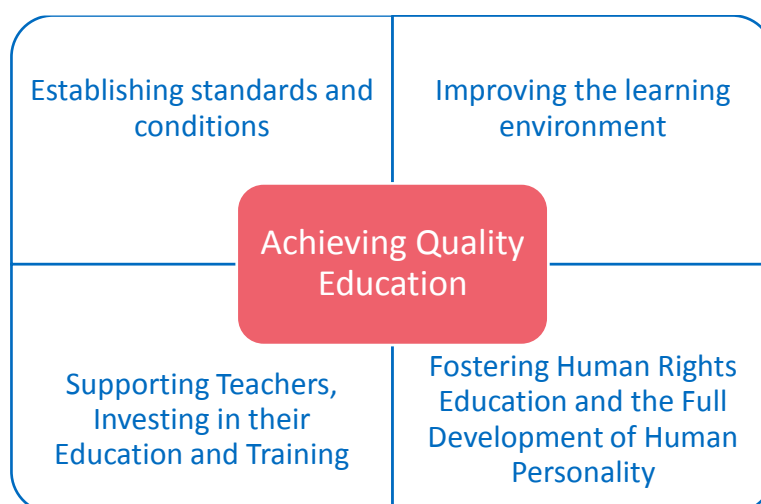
Establishing standards and conditions

Improving the learning environment

Achieving Quality Education

Supporting Teachers, Investing in their Education and Training

Fostering Human Rights Education and the Full Development of Human Personality